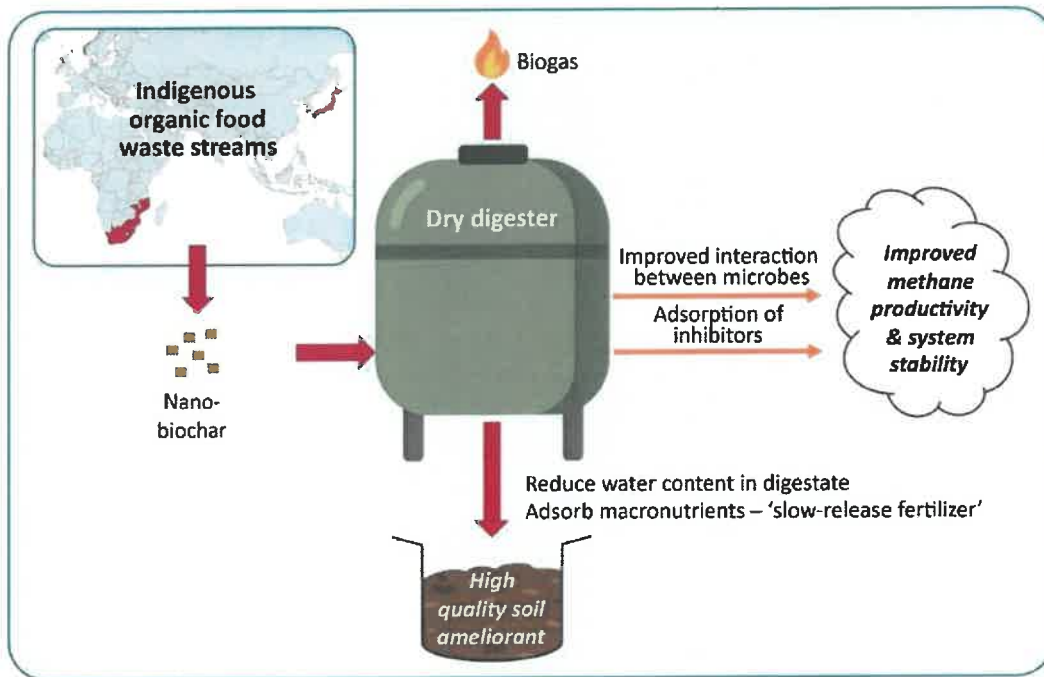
Indigenous organic food waste streams

Biogas

Dry digester

Improved interaction between microbes

Adsorption of inhibitors

Improved methane productivity & system stability

Nano-biochar

Reduce water content in digestate
Adsorb macronutrients – 'slow-release fertilizer'

High quality soil ameliorant